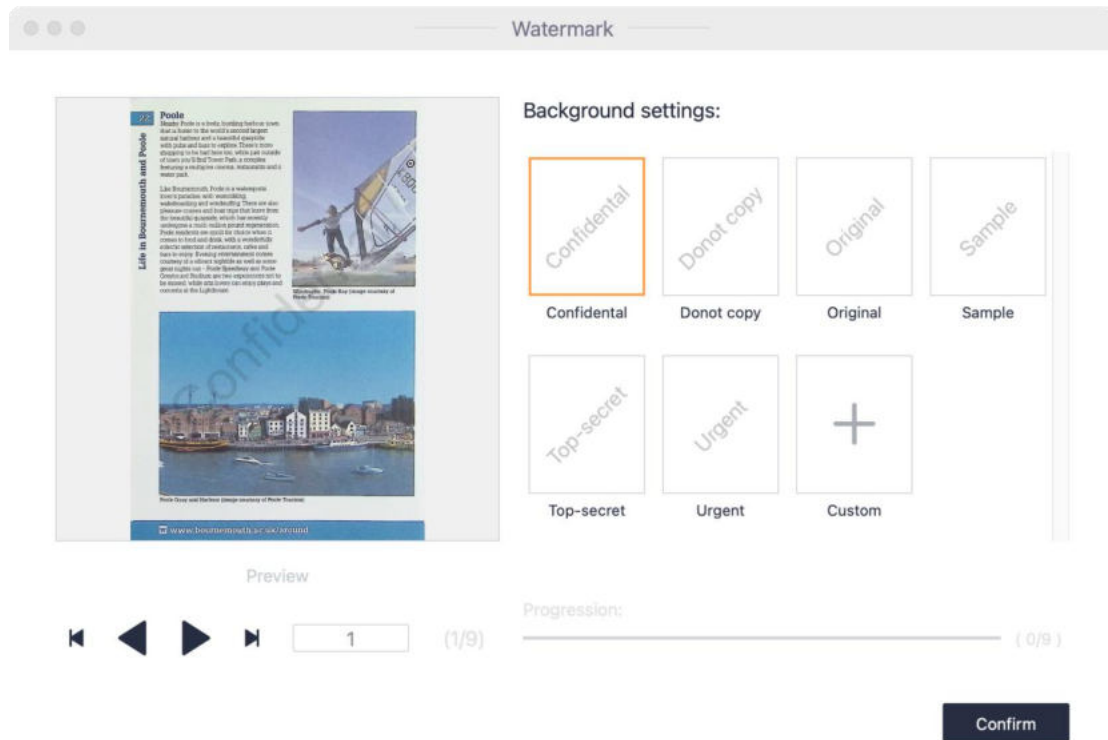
Watermark

22 Poole

Life in Bournemouth and Poole

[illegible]

Confidential

www.bournemouth.ac.uk/around

Preview

1 (1/9)

Background settings:

Confidental
Confidental

Donot copy
Donot copy

Original
Original

Sample
Sample

Top-secret
Top-secret

Urgent
Urgent

+
Custom

Progression:

( 0/9 )

Confirm